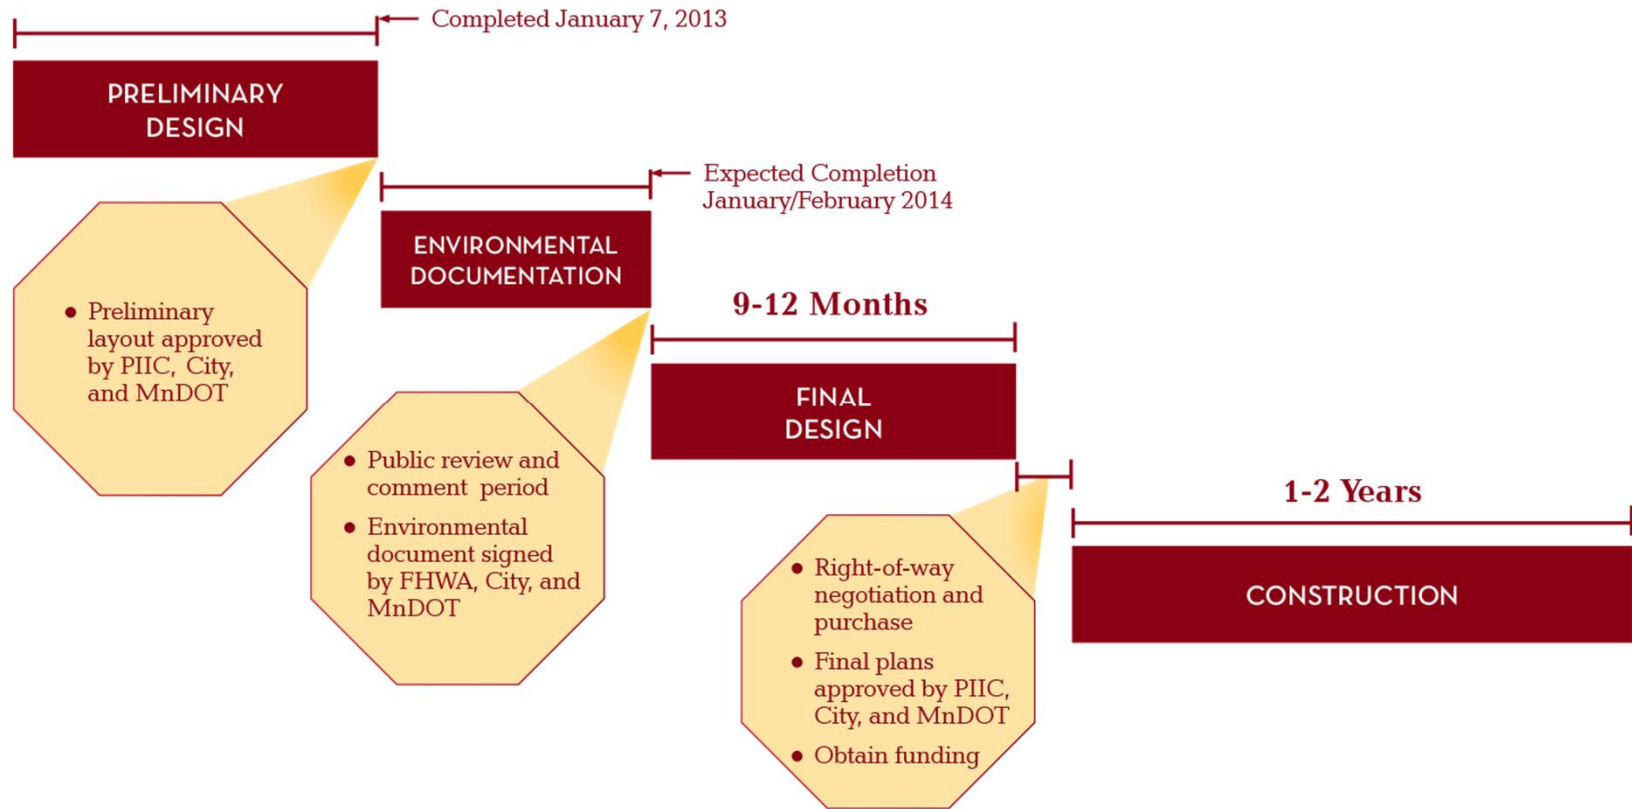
Completed January 7, 2013

PRELIMINARY DESIGN

• Preliminary layout approved by PIIC, City, and MnDOT

Expected Completion January/February 2014

ENVIRONMENTAL DOCUMENTATION

• Public review and comment period
• Environmental document signed by FHWA, City, and MnDOT

9-12 Months

FINAL DESIGN

• Right-of-way negotiation and purchase
• Final plans approved by PIIC, City, and MnDOT
• Obtain funding

1-2 Years

CONSTRUCTION